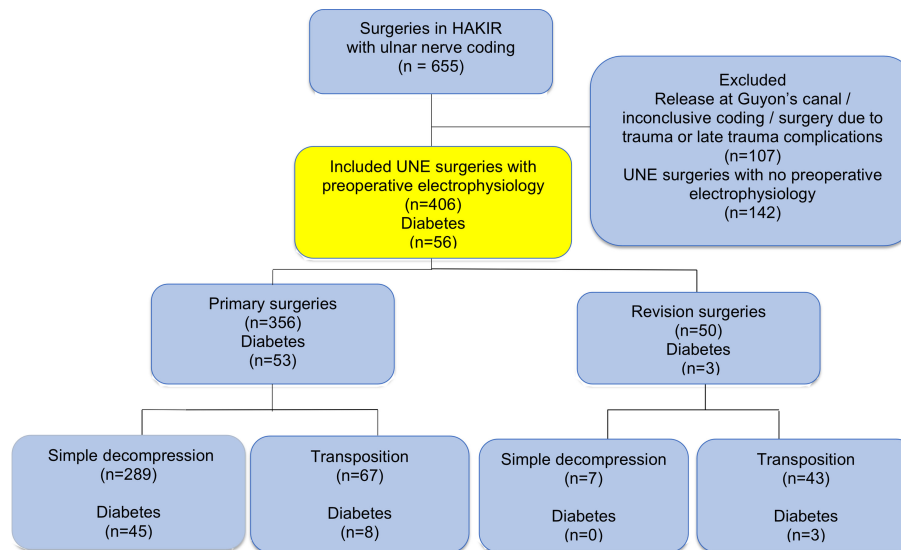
Surgeries in HAKIR
with ulnar nerve coding
(n = 655)

Excluded
Release at Guyon's canal / inconclusive coding / surgery due to trauma or late trauma complications
(n=107)
UNE surgeries with no preoperative electrophysiology
(n=142)

Included UNE surgeries with preoperative electrophysiology
(n=406)
Diabetes
(n=56)

Primary surgeries
(n=356)
Diabetes
(n=53)

Revision surgeries
(n=50)
Diabetes
(n=3)

Simple decompression
(n=289)

Diabetes
(n=45)

Transposition
(n=67)

Diabetes
(n=8)

Simple decompression
(n=7)

Diabetes
(n=0)

Transposition
(n=43)

Diabetes
(n=3)